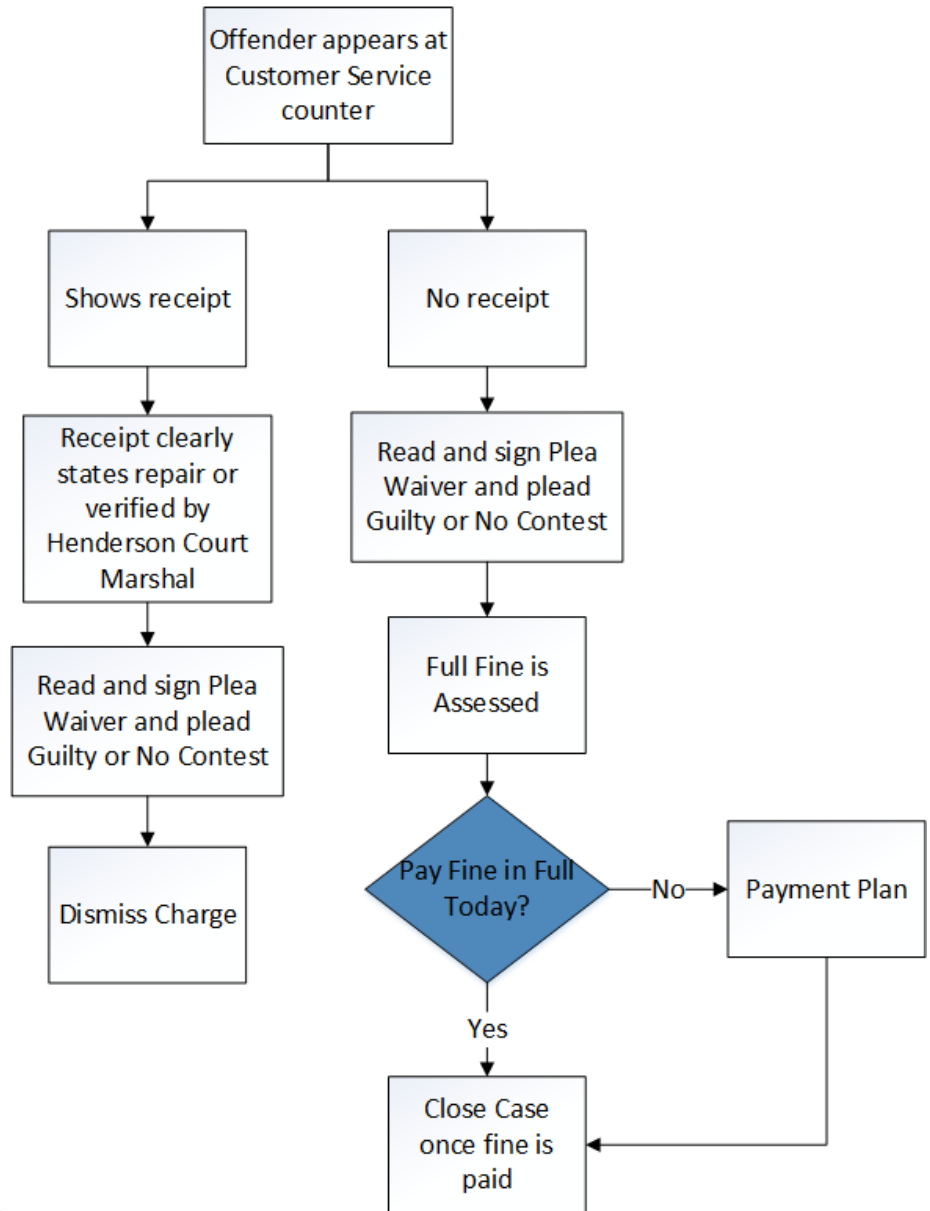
Offender appears at Customer Service counter

Shows receipt

No receipt

Receipt clearly states repair or verified by Henderson Court Marshal

Read and sign Plea Waiver and plead Guilty or No Contest

Read and sign Plea Waiver and plead Guilty or No Contest

Full Fine is Assessed

Dismiss Charge

Pay Fine in Full Today?

No

Payment Plan

Yes

Close Case once fine is paid